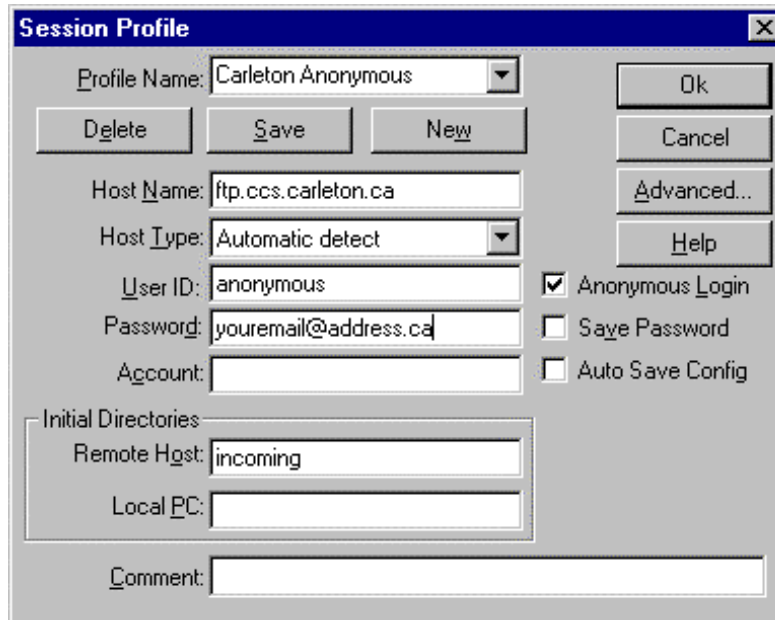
Session Profile

Profile Name: Carleton Anonymous

Delete Save New

Ok

Cancel

Advanced...

Help

Host Name: ftp.ccs.carleton.ca

Host Type: Automatic detect

User ID: anonymous

Password: youremail@address.ca

Account:

Anonymous Login

Save Password

Auto Save Config

Initial Directories

Remote Host: incoming

Local PC:

Comment: